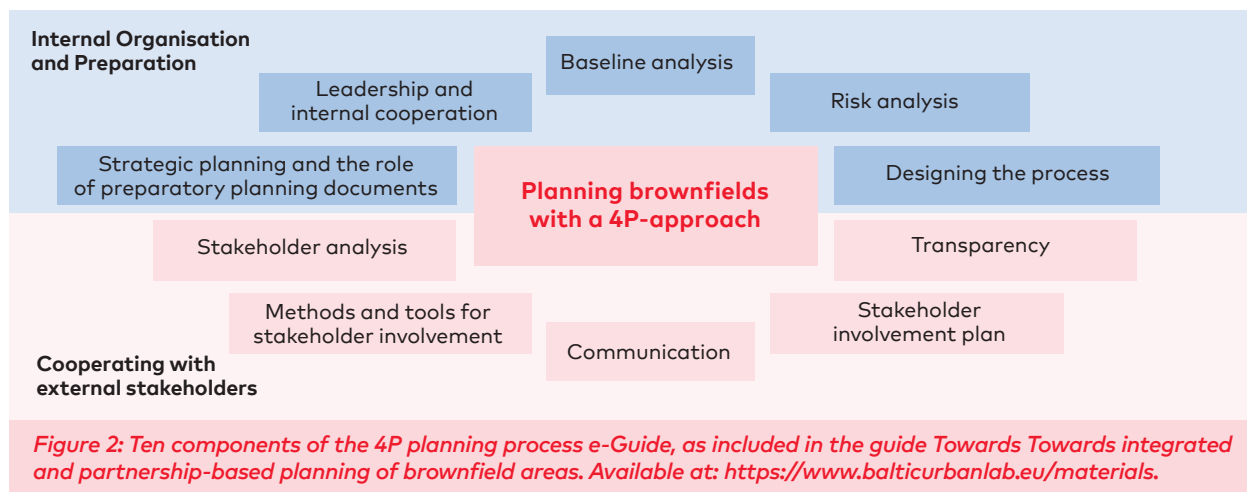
Internal Organisation and Preparation

Baseline analysis

Leadership and internal cooperation

Risk analysis

Strategic planning and the role of preparatory planning documents

Planning brownfields with a 4P-approach

Designing the process

Stakeholder analysis

Transparency

Methods and tools for stakeholder involvement

Stakeholder involvement plan

Communication

Cooperating with external stakeholders

Figure 2: Ten components of the 4P planning process e-Guide, as included in the guide Towards Towards integrated and partnership-based planning of brownfield areas. Available at: https://www.balticurbanlab.eu/materials.